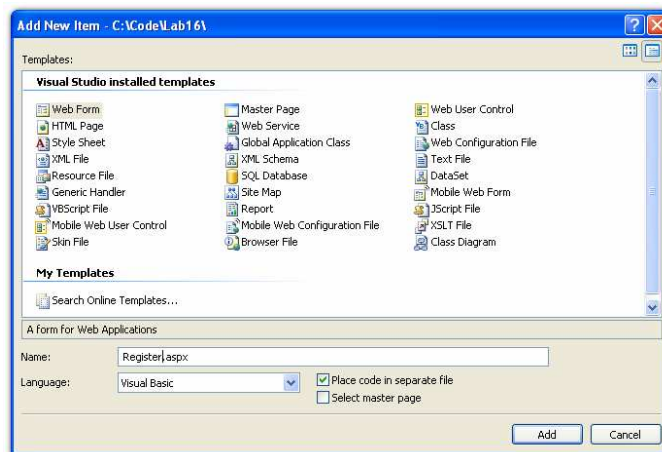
Add New Item - C:\Code\Lab16\

Templates:

Visual Studio installed templates

| | | |
|---|---|---|
| Web Form | Master Page | Web User Control |
| HTML Page | Web Service | Class |
| Style Sheet | Global Application Class | Web Configuration File |
| XML File | XML Schema | Text File |
| Resource File | SQL Database | DataSet |
| Generic Handler | Site Map | Mobile Web Form |
| VBScript File | Report | JScript File |
| Mobile Web User Control | Mobile Web Configuration File | XSLT File |
| Skin File | Browser File | Class Diagram |

My Templates

Search Online Templates...

A form for Web Applications

Name: Register.aspx

Language: Visual Basic

Place code in separate file

Select master page

Add

Cancel